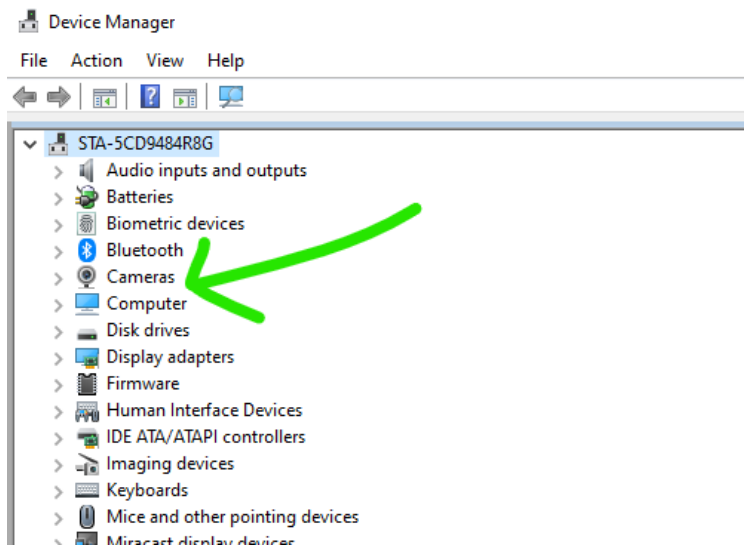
Device Manager

File Action View Help

STA-5CD9484R8G
Audio inputs and outputs
Batteries
Biometric devices
Bluetooth
Cameras
Computer
Disk drives
Display adapters
Firmware
Human Interface Devices
IDE ATA/ATAPI controllers
Imaging devices
Keyboards
Mice and other pointing devices
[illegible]